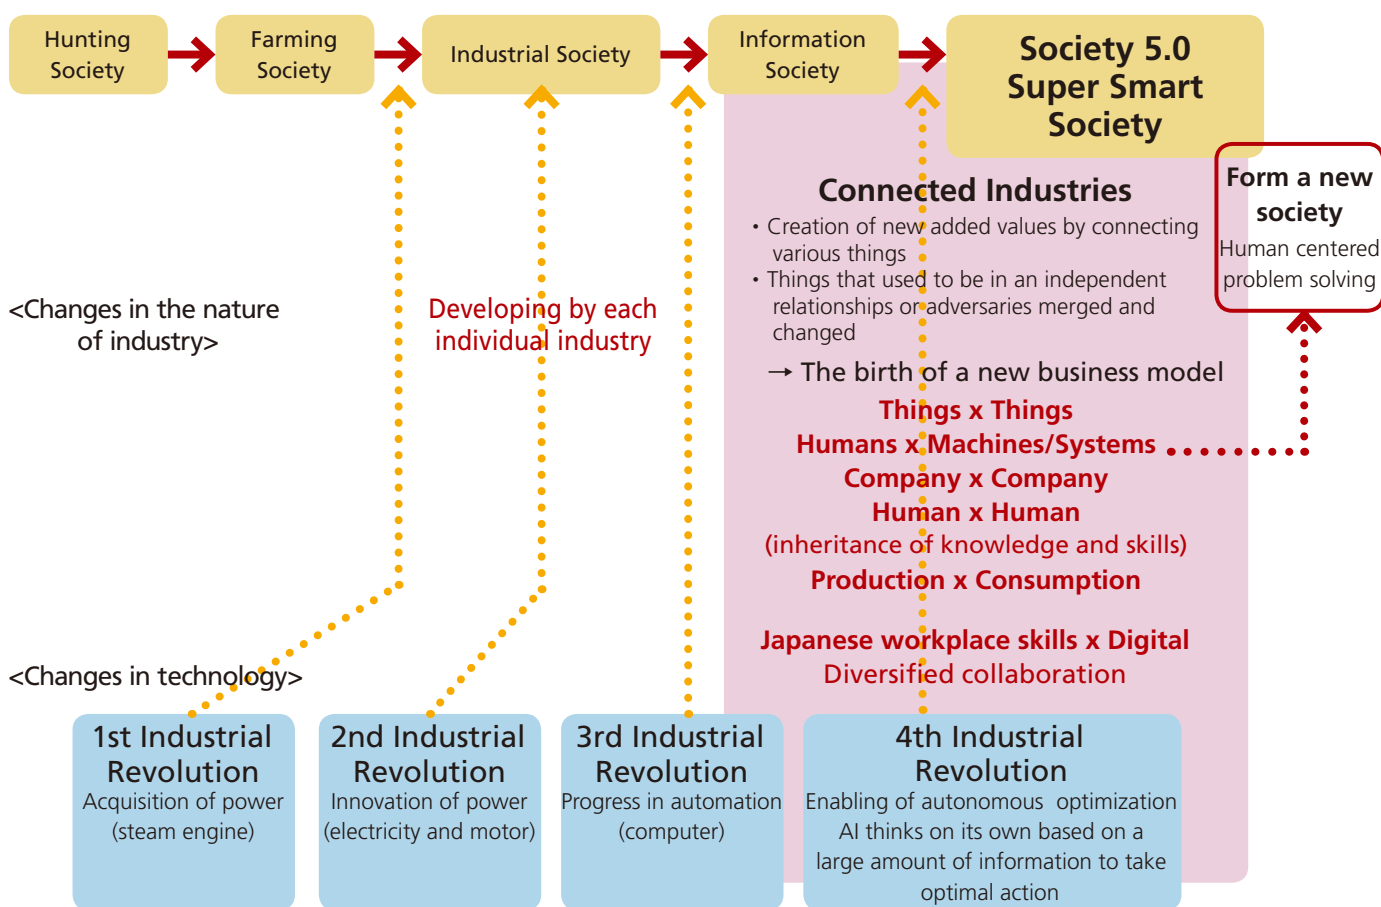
Hunting Society

Farming Society

Industrial Society

Information Society

Society 5.0 Super Smart Society

Form a new society
Human centered problem solving

Connected Industries
• Creation of new added values by connecting various things
• Things that used to be in an independent relationships or adversaries merged and changed

→ The birth of a new business model
Things x Things
Humans x Machines/Systems
Company x Company
Human x Human
(inheritance of knowledge and skills)
Production x Consumption

Japanese workplace skills x Digital
Diversified collaboration

<Changes in the nature of industry>

Developing by each individual industry

<Changes in technology>

1st Industrial Revolution
Acquisition of power (steam engine)

2nd Industrial Revolution
Innovation of power (electricity and motor)

3rd Industrial Revolution
Progress in automation (computer)

4th Industrial Revolution
Enabling of autonomous optimization
AI thinks on its own based on a large amount of information to take optimal action